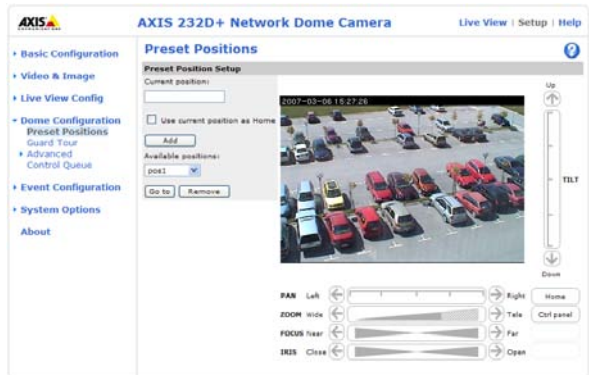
AXIS

AXIS 232D+ Network Dome Camera

Live View | Setup | Help

Basic Configuration

Video & Image

Live View Config

Dome Configuration
Preset Positions
Guard Tour
Advanced
Control Queue

Event Configuration

System Options

About

Preset Positions

Preset Position Setup

Current position:

Use current position as Home

Add

Available positions:

pos1

Go to

Remove

2007-03-06 15:27:26

Up

TILT

Down

PAN Left Right

Home

ZOOM Wide Tele

Ctrl panel

FOCUS Near Far

IRIS Close Open